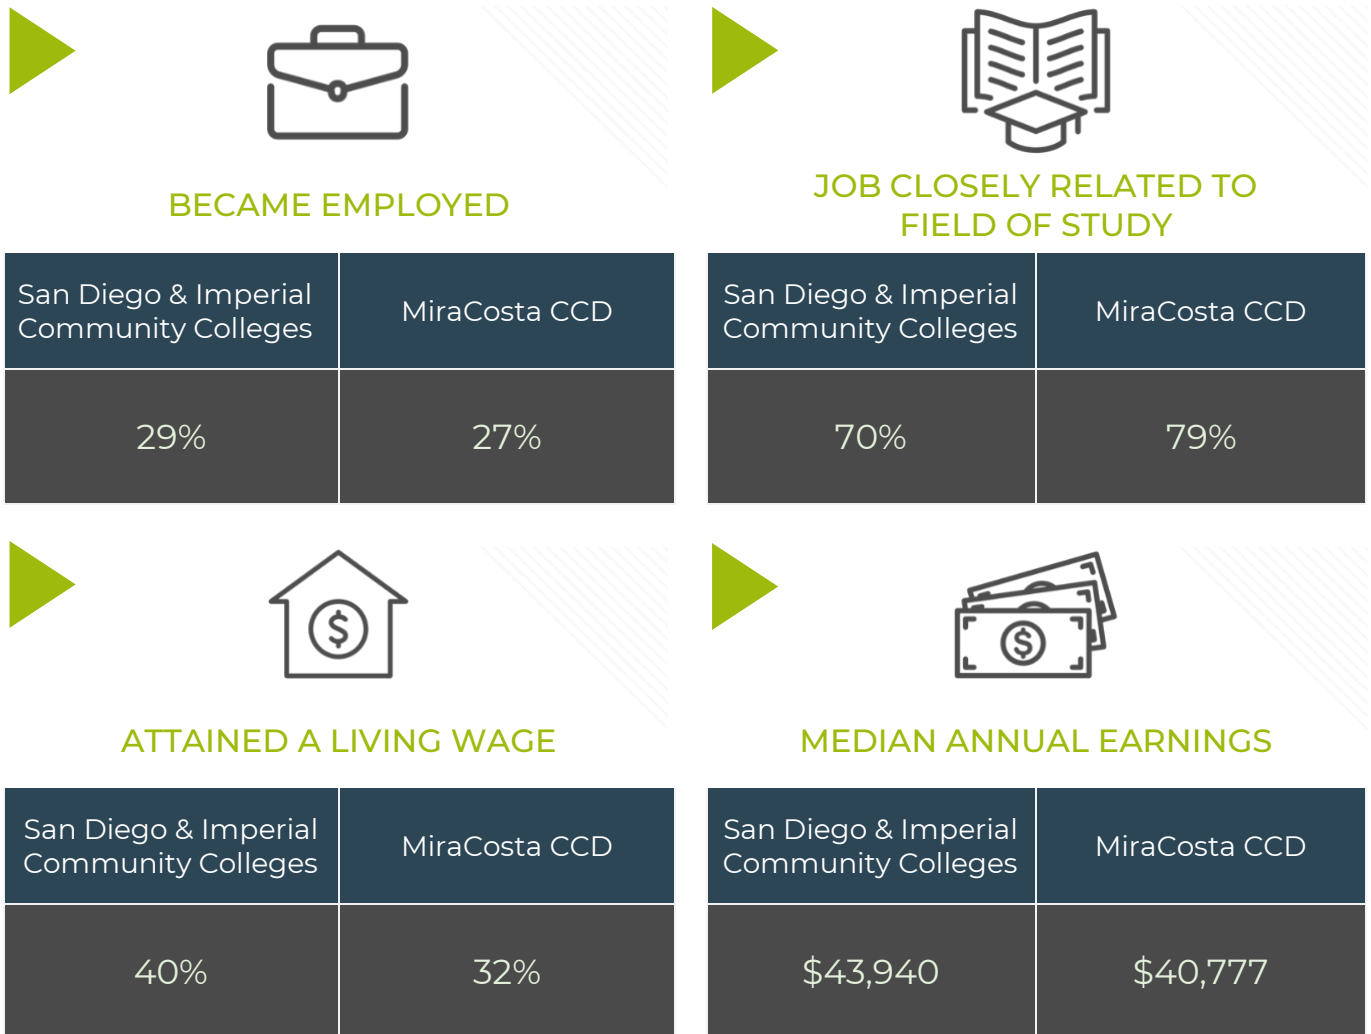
BECAME EMPLOYED

| San Diego & Imperial Community Colleges | MiraCosta CCD |
|---|---|
| 29% | 27% |

JOB CLOSELY RELATED TO FIELD OF STUDY

| San Diego & Imperial Community Colleges | MiraCosta CCD |
|---|---|
| 70% | 79% |

ATTAINED A LIVING WAGE

| San Diego & Imperial Community Colleges | MiraCosta CCD |
|---|---|
| 40% | 32% |

MEDIAN ANNUAL EARNINGS

| San Diego & Imperial Community Colleges | MiraCosta CCD |
|---|---|
| \$43,940 | \$40,777 |